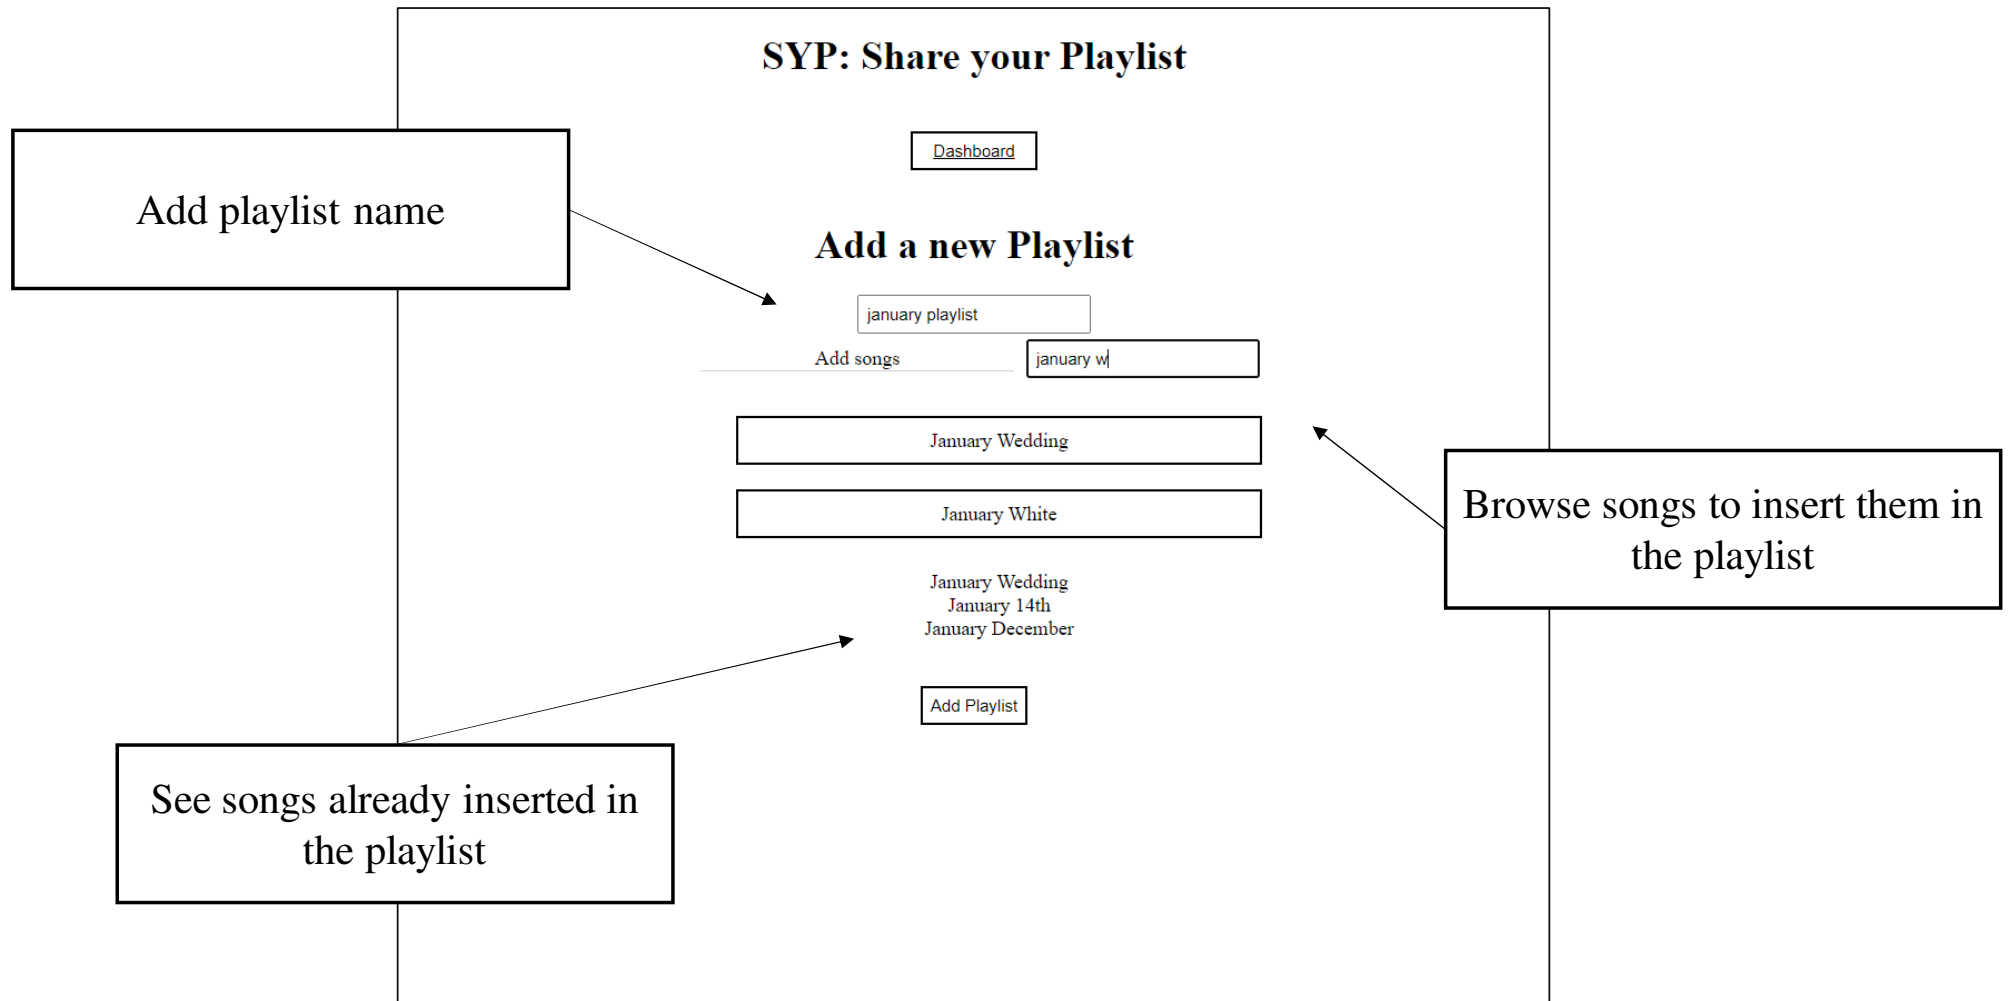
SYP: Share your Playlist

Dashboard

Add playlist name

Add a new Playlist

january playlist

Add songs

january w

January Wedding

January White

Browse songs to insert them in the playlist

January Wedding
January 14th
January December

Add Playlist

See songs already inserted in the playlist